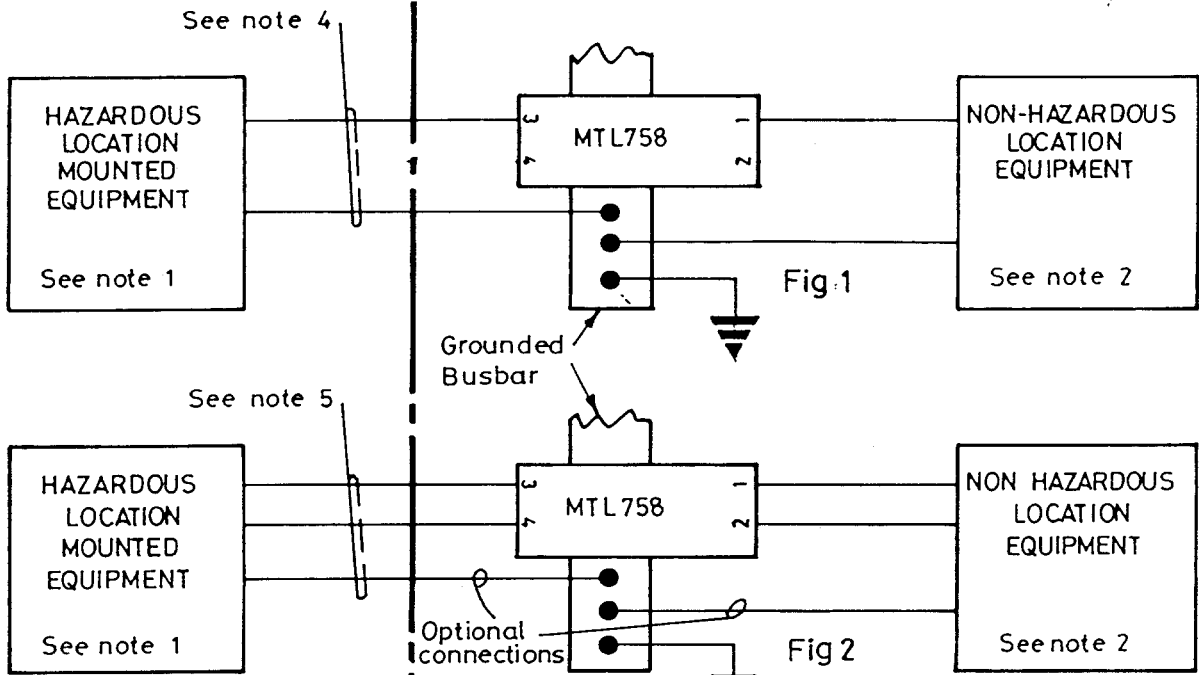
See note 4

HAZARDOUS LOCATION MOUNTED EQUIPMENT

See note 1

3
4
MTL758
1
2

NON-HAZARDOUS LOCATION EQUIPMENT

See note 2

Fig 1

Grounded Busbar

See note 5

HAZARDOUS LOCATION MOUNTED EQUIPMENT

See note 1

3
4
MTL758
1
2

NON HAZARDOUS LOCATION EQUIPMENT

See note 2

Optional connections

Fig 2